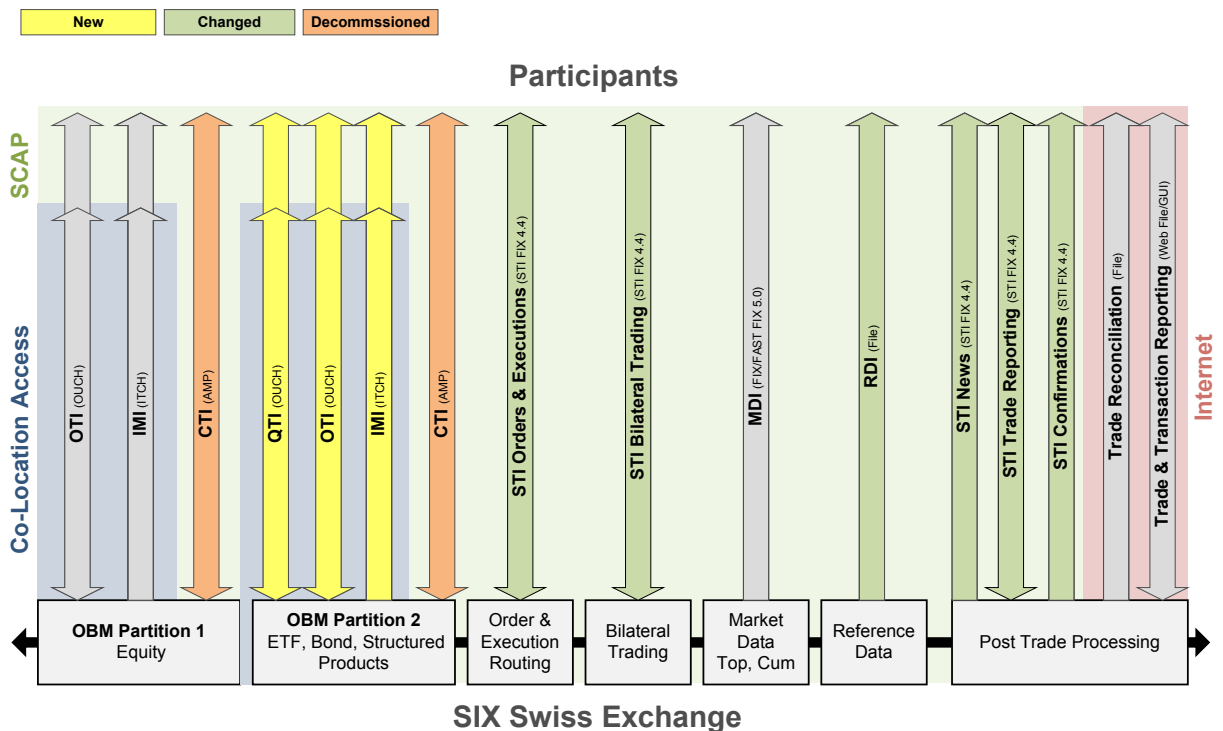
New
Changed
Decommssioned

Participants

SCAP

Co-Location Access

Internet

OTI (OUCH)
IMI (ITCH)
CTI (AMP)
QTI (OUCH)
OTI (OUCH)
IMI (ITCH)
CTI (AMP)
STI Orders & Executions (STI FIX 4.4)
STI Bilateral Trading (STI FIX 4.4)
MDI (FIX/FAST FIX 5.0)
RDI (File)
STI News (STI FIX 4.4)
STI Trade Reporting (STI FIX 4.4)
STI Confirmations (STI FIX 4.4)
Trade Reconciliation (File)
Trade & Transaction Reporting (Web File/GUI)

OBM Partition 1
Equity

OBM Partition 2
ETF, Bond, Structured Products

Order & Execution Routing

Bilateral Trading

Market Data Top, Cum

Reference Data

Post Trade Processing

SIX Swiss Exchange